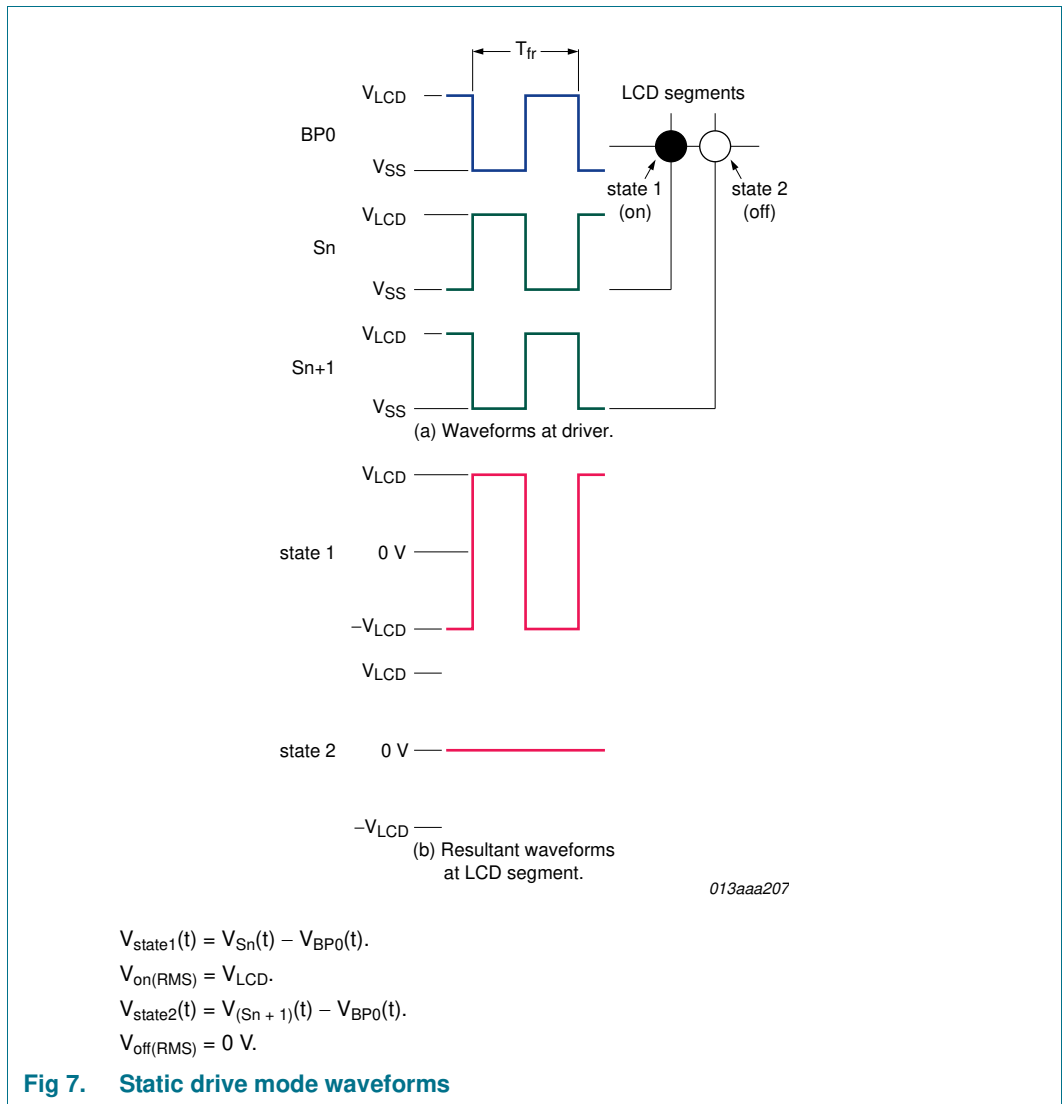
$T_{fr}$

$V_{LCD}$

BP0

$V_{SS}$

LCD segments

state 1 (on)

state 2 (off)

$V_{LCD}$

Sn

$V_{SS}$

$V_{LCD}$

Sn+1

$V_{SS}$

(a) Waveforms at driver.

$V_{LCD}$

state 1

0 V

$-V_{LCD}$

$V_{LCD}$

state 2

0 V

$-V_{LCD}$

(b) Resultant waveforms at LCD segment.

013aaa207

$V_{state1}(t) = V_{Sn}(t) - V_{BP0}(t)$.

$V_{on(RMS)} = V_{LCD}$.

$V_{state2}(t) = V_{(Sn+1)}(t) - V_{BP0}(t)$.

$V_{off(RMS)} = 0$ V.

Fig 7. Static drive mode waveforms